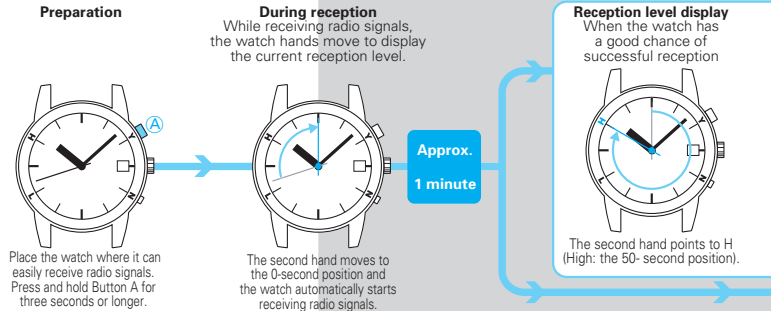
Preparation

During reception
While receiving radio signals, the watch hands move to display the current reception level.

Reception level display
When the watch has a good chance of successful reception

Ⓐ

Approx.
1 minute

Place the watch where it can easily receive radio signals. Press and hold Button A for three seconds or longer.

The second hand moves to the 0-second position and the watch automatically starts receiving radio signals.

The second hand points to H (High: the 50- second position).